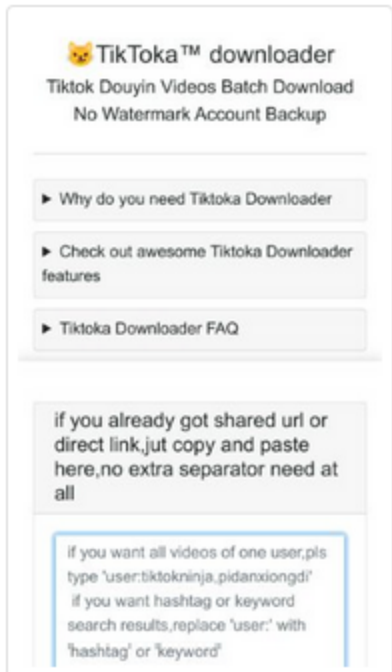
🐱TikToka™ downloader
Tiktok Douyin Videos Batch Download No Watermark Account Backup

► Why do you need Tiktoka Downloader

► Check out awesome Tiktoka Downloader features

► Tiktoka Downloader FAQ

if you already got shared url or direct link,jut copy and paste here,no extra separator need at all

if you want all videos of one user,pls type 'user:tiktokninja,pidanxiongdi'
if you want hashtag or keyword search results,replace 'user:' with 'hashtag' or 'keyword'